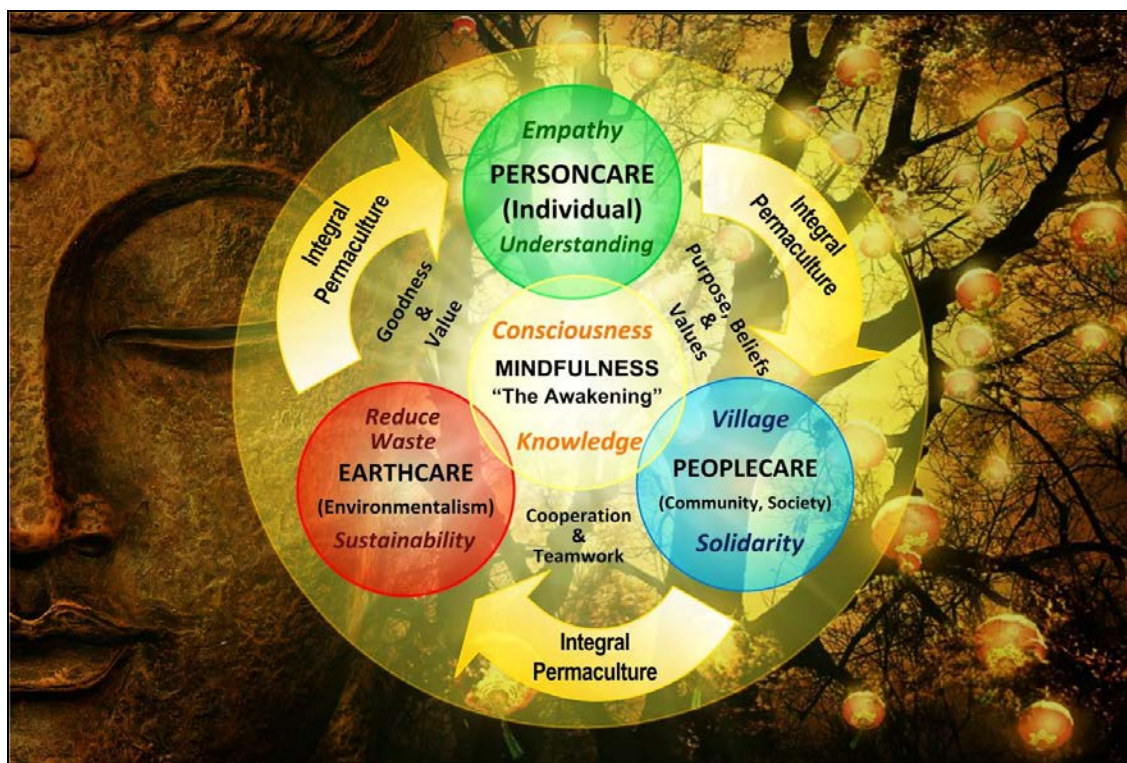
Empathy
PERSONCARE
(Individual)
Understanding

Integral Permaculture

Integral Permaculture

Goodness & Value

Purpose, Beliefs & Values

Consciousness
MINDFULNESS
"The Awakening"
Knowledge

Reduce Waste
EARTHCARE
(Environmentalism)
Sustainability

Village
PEOPLECARE
(Community, Society)
Solidarity

Cooperation & Teamwork

Integral Permaculture